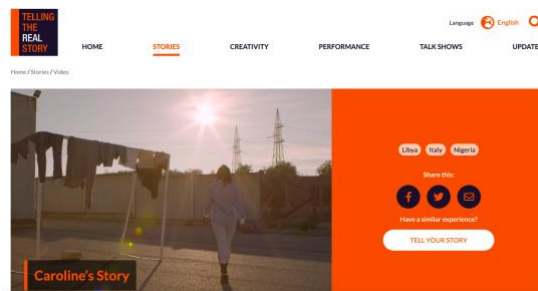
TELLING THE REAL STORY

Language English

HOME STORIES CREATIVITY PERFORMANCE TALK SHOWS UPDATE

Home / Stories / Video

Libya Italy Nigeria

Share this:

Have a similar experience?

TELL YOUR STORY

Caroline's Story